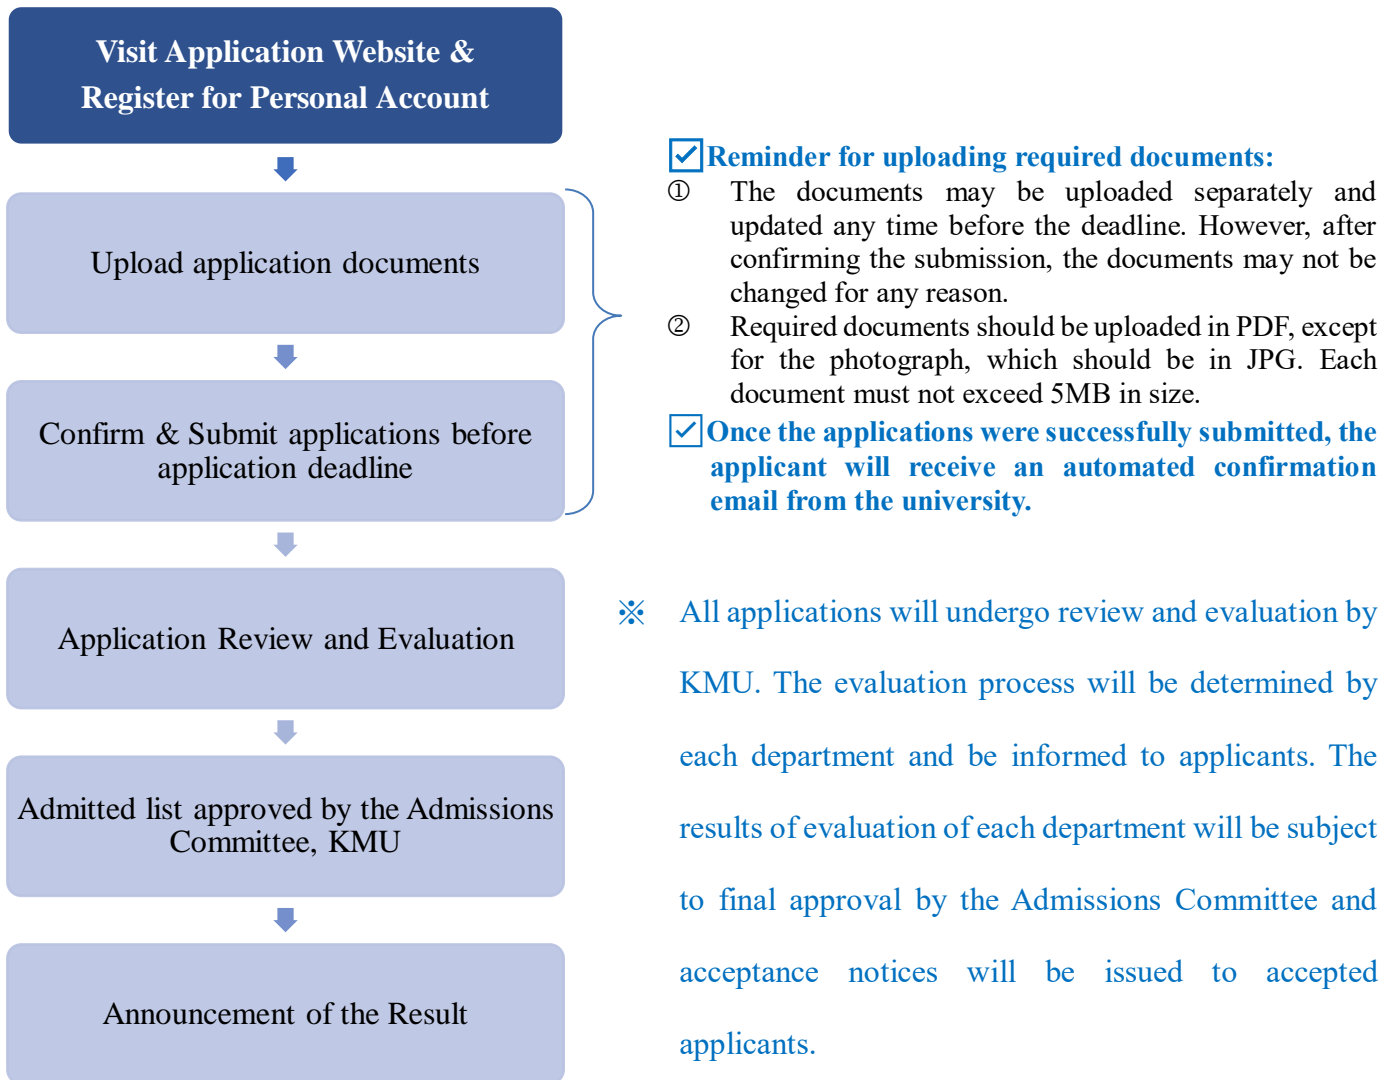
Visit Application Website & Register for Personal Account

Upload application documents

Confirm & Submit applications before application deadline

Application Review and Evaluation

Admitted list approved by the Admissions Committee, KMU

Announcement of the Result

☑Reminder for uploading required documents:

① The documents may be uploaded separately and updated any time before the deadline. However, after confirming the submission, the documents may not be changed for any reason.

② Required documents should be uploaded in PDF, except for the photograph, which should be in JPG. Each document must not exceed 5MB in size.

☑Once the applications were successfully submitted, the applicant will receive an automated confirmation email from the university.

※ All applications will undergo review and evaluation by KMU. The evaluation process will be determined by each department and be informed to applicants. The results of evaluation of each department will be subject to final approval by the Admissions Committee and acceptance notices will be issued to accepted applicants.